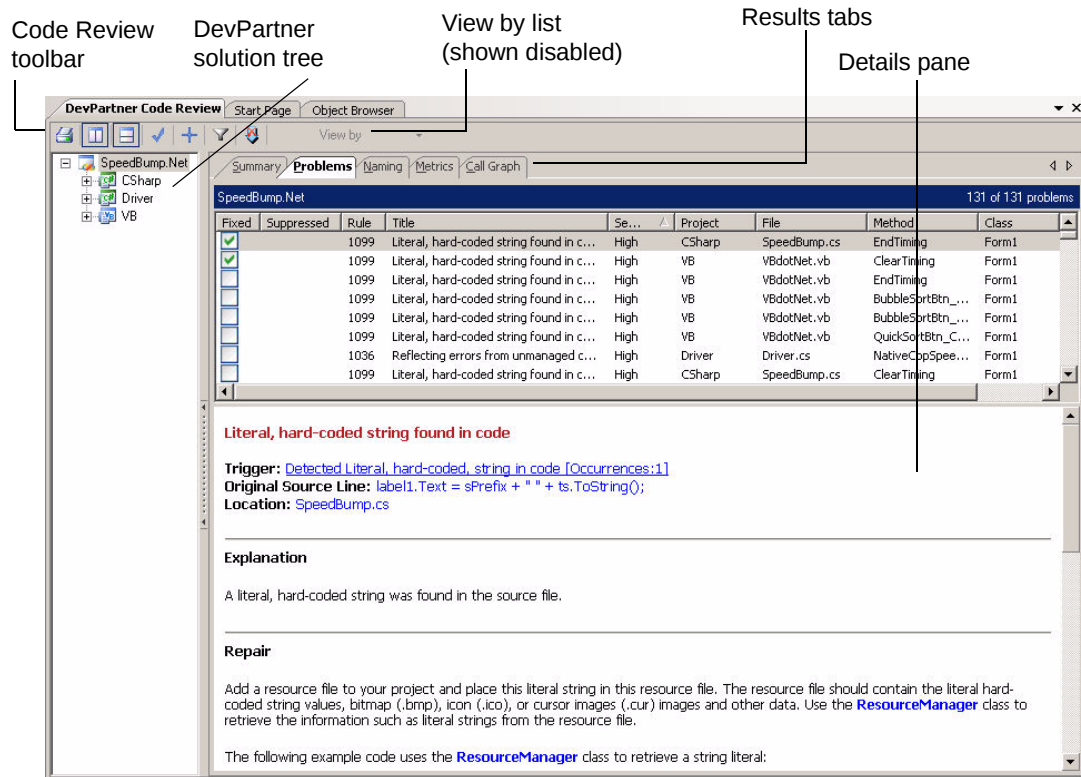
Code Review toolbar

DevPartner solution tree

View by list (shown disabled)

Results tabs

Details pane

DevPartner Code Review | Start Page | Object Browser

View by

SpeedBump.Net
CSharp
Driver
VB

Summary | Problems | Naming | Metrics | Call Graph

SpeedBump.Net

131 of 131 problems

| Fixed | Suppressed | Rule | Title | Se... | Project | File | Method | Class |
|---|---|---|---|---|---|---|---|---|
| ✔ | | 1099 | Literal, hard-coded string found in c... | High | CSharp | SpeedBump.cs | EndTiming | Form1 |
| ✔ | | 1099 | Literal, hard-coded string found in c... | High | VB | VBdotNet.vb | ClearTiming | Form1 |
| | | 1099 | Literal, hard-coded string found in c... | High | VB | VBdotNet.vb | EndTiming | Form1 |
| | | 1099 | Literal, hard-coded string found in c... | High | VB | VBdotNet.vb | BubbleSortBtn_... | Form1 |
| | | 1099 | Literal, hard-coded string found in c... | High | VB | VBdotNet.vb | BubbleSortBtn_... | Form1 |
| | | 1099 | Literal, hard-coded string found in c... | High | VB | VBdotNet.vb | QuickSortBtn_C... | Form1 |
| | | 1036 | Reflecting errors from unmanaged c... | High | Driver | Driver.cs | NativeCopSpee... | Form1 |
| | | 1099 | Literal, hard-coded string found in c... | High | CSharp | SpeedBump.cs | ClearTiming | Form1 |

Literal, hard-coded string found in code

Trigger: Detected Literal, hard-coded, string in code [Occurrences:1]
Original Source Line: label1.Text = sPrefix + " " + ts.ToString();
Location: SpeedBump.cs

Explanation

A literal, hard-coded string was found in the source file.

Repair

Add a resource file to your project and place this literal string in this resource file. The resource file should contain the literal hard-coded string values, bitmap (.bmp), icon (.ico), or cursor images (.cur) images and other data. Use the ResourceManager class to retrieve the information such as literal strings from the resource file.

The following example code uses the ResourceManager class to retrieve a string literal: